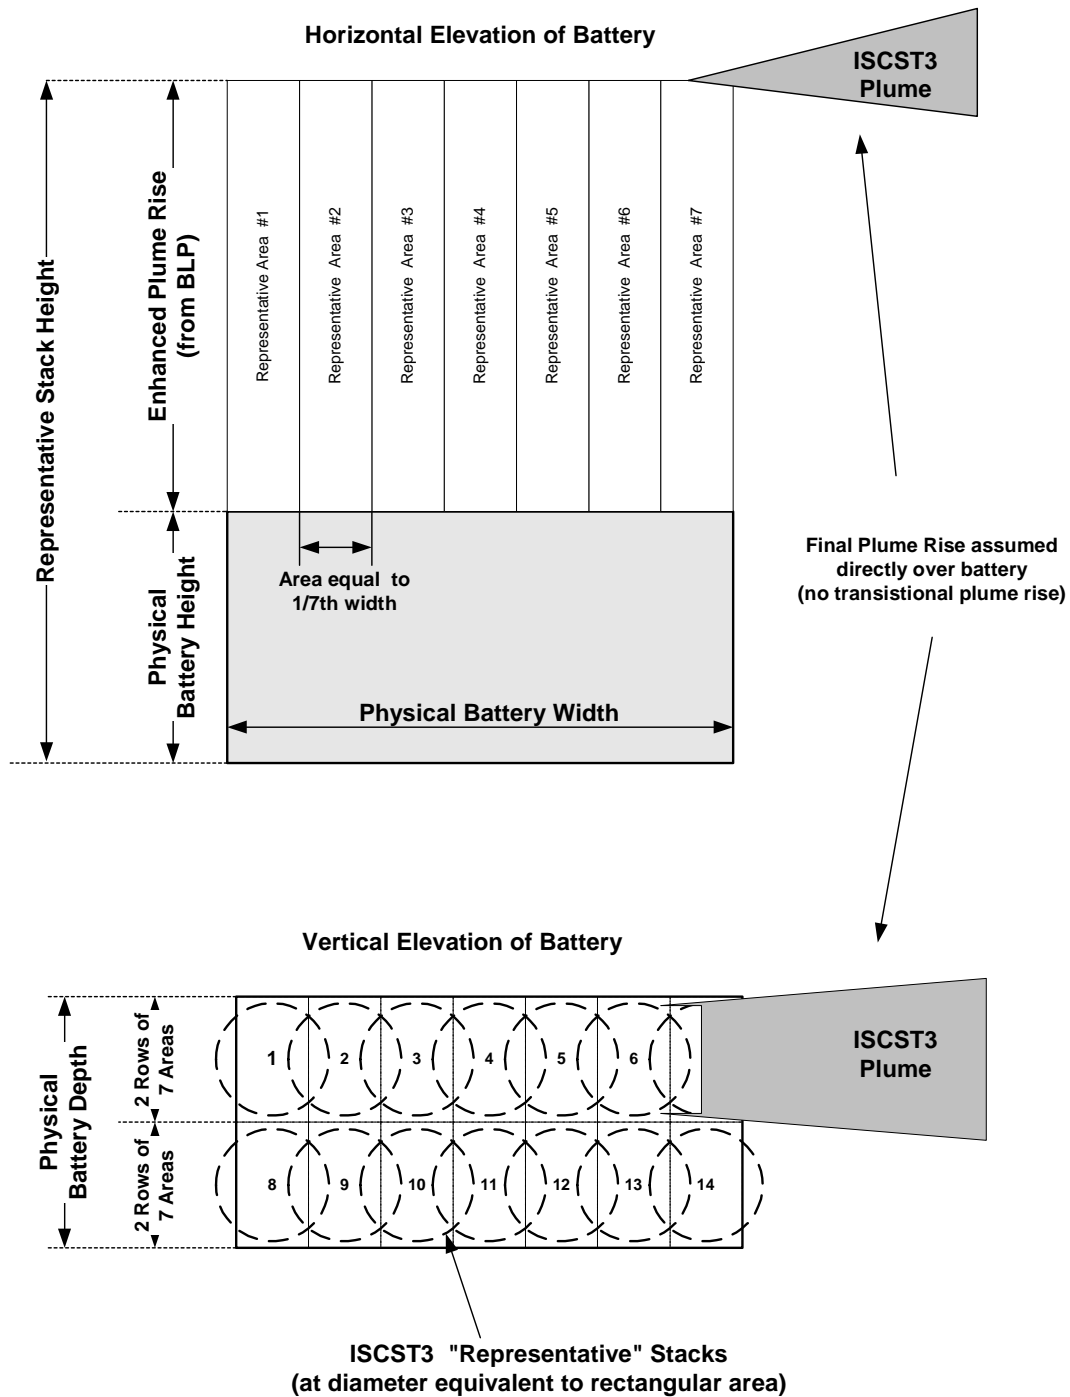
Horizontal Elevation of Battery

ISCST3 Plume

Representative Stack Height

Enhanced Plume Rise (from BLP)

Representative Area #1
Representative Area #2
Representative Area #3
Representative Area #4
Representative Area #5
Representative Area #6
Representative Area #7

Physical Battery Height

Area equal to 1/7th width

Physical Battery Width

Final Plume Rise assumed directly over battery (no transistional plume rise)

Vertical Elevation of Battery

Physical Battery Depth

2 Rows of 7 Areas

2 Rows of 7 Areas

1
2
3
4
5
6
8
9
10
11
12
13
14

ISCST3 Plume

ISCST3 "Representative" Stacks (at diameter equivalent to rectangular area)